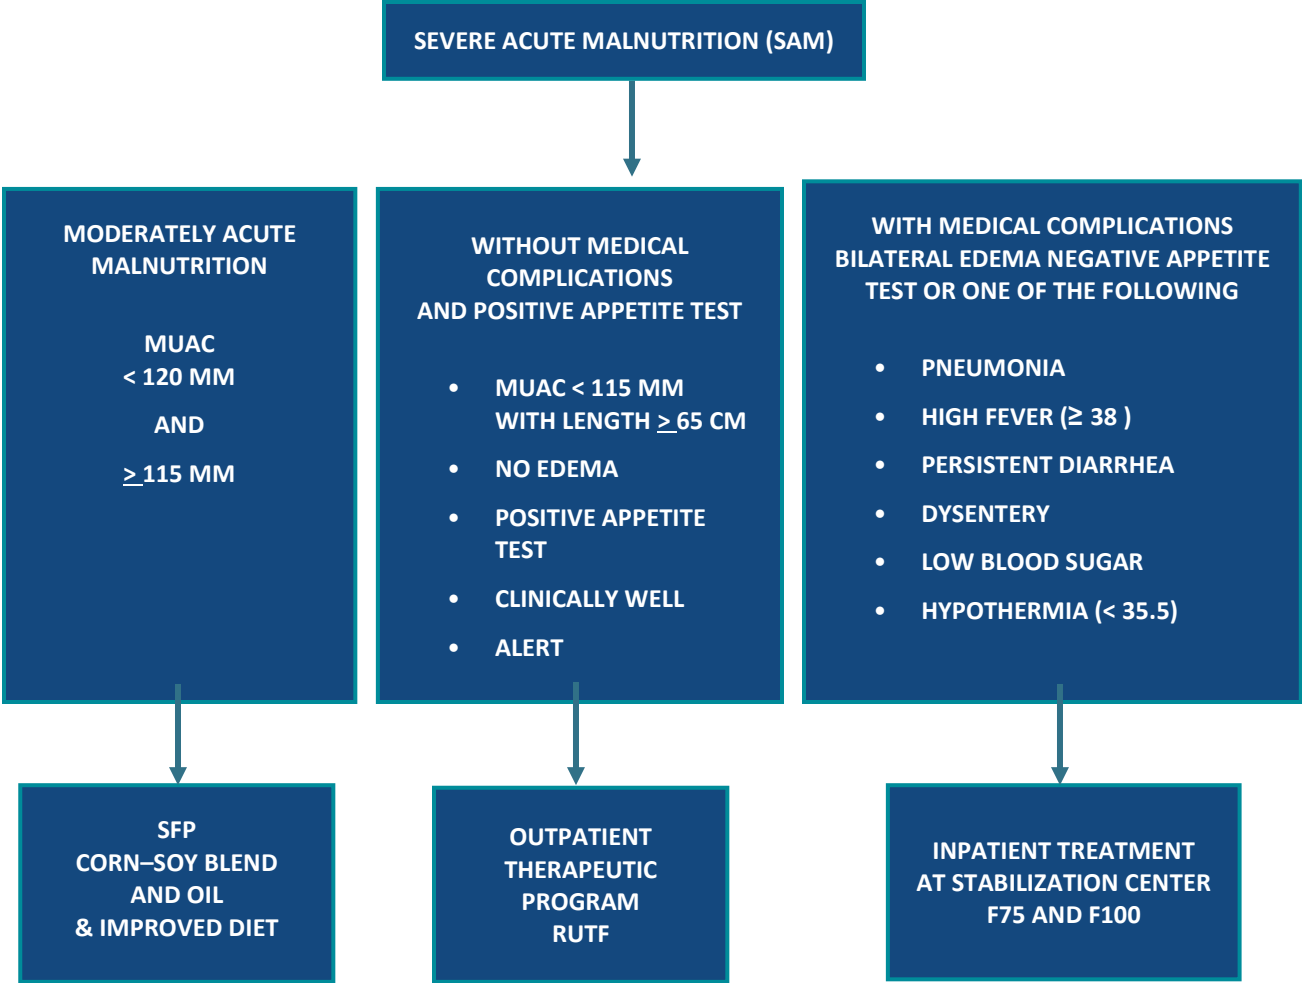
SEVERE ACUTE MALNUTRITION (SAM)

MODERATELY ACUTE MALNUTRITION

MUAC
< 120 MM

AND

> 115 MM

WITHOUT MEDICAL COMPLICATIONS AND POSITIVE APPETITE TEST

- MUAC < 115 MM WITH LENGTH > 65 CM
- NO EDEMA
- POSITIVE APPETITE TEST
- CLINICALLY WELL
- ALERT

WITH MEDICAL COMPLICATIONS BILATERAL EDEMA NEGATIVE APPETITE TEST OR ONE OF THE FOLLOWING

- PNEUMONIA
- HIGH FEVER (≥ 38 )
- PERSISTENT DIARRHEA
- DYSENTERY
- LOW BLOOD SUGAR
- HYPOTHERMIA (< 35.5)

SFP
CORN–SOY BLEND AND OIL
& IMPROVED DIET

OUTPATIENT THERAPEUTIC PROGRAM
RUTF

INPATIENT TREATMENT AT STABILIZATION CENTER
F75 AND F100